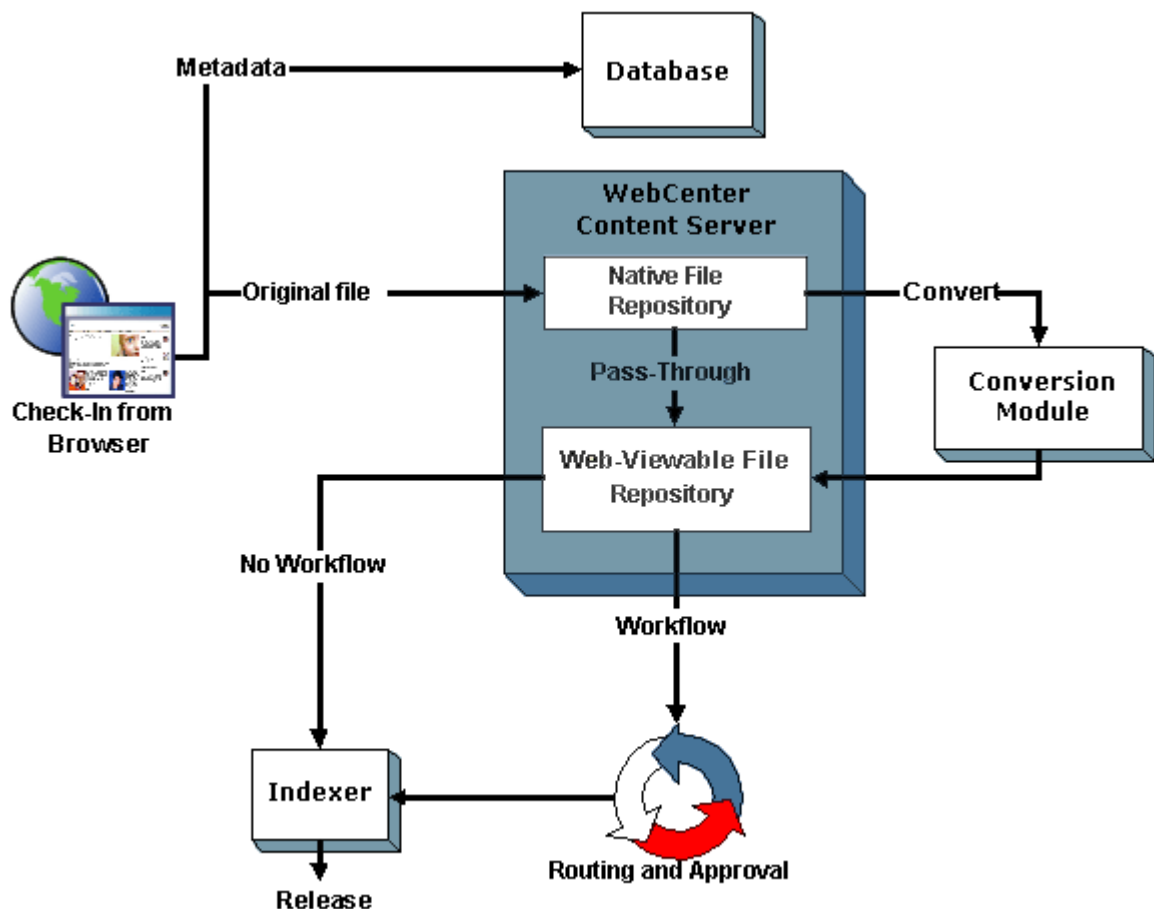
Metadata

Database

WebCenter Content Server

Native File Repository

Original file

Convert

Conversion Module

Check-In from Browser

Pass-Through

Web-Viewable File Repository

No Workflow

Workflow

Indexer

Release

Routing and Approval